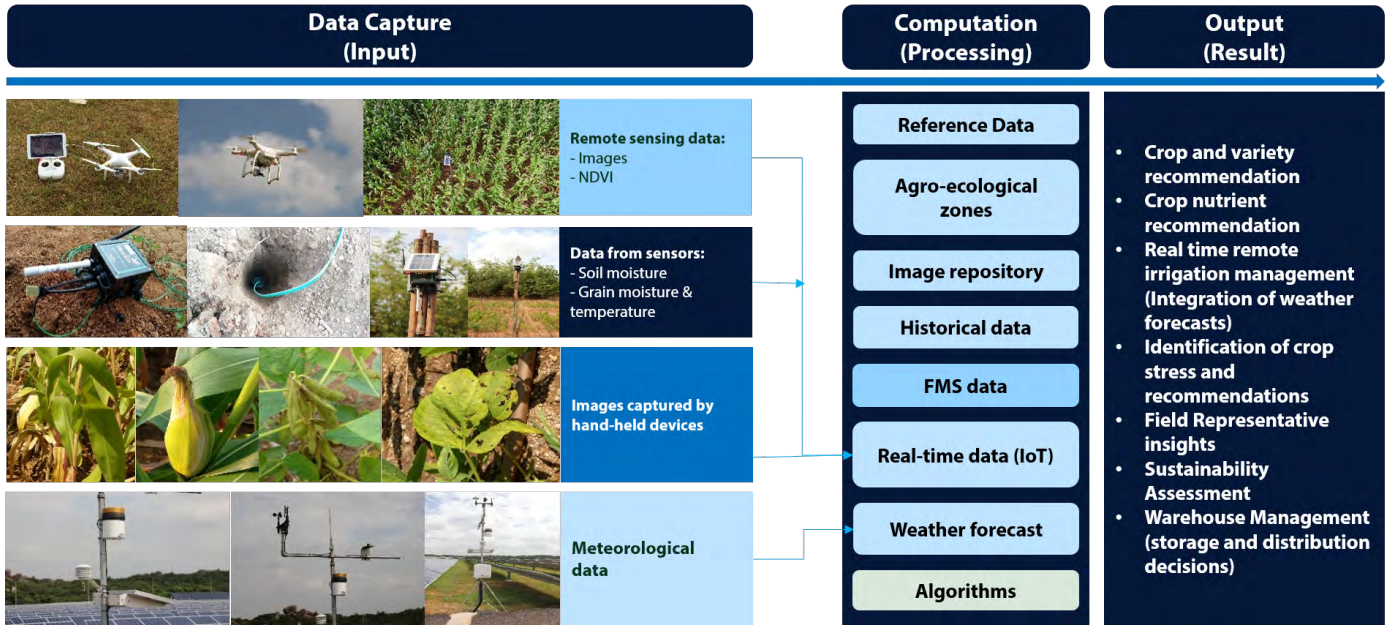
Data Capture
(Input)

Computation
(Processing)

Output
(Result)

Remote sensing data:
- Images
- NDVI

Data from sensors:
- Soil moisture
- Grain moisture & temperature

Images captured by hand-held devices

Meteorological data

Reference Data

Agro-ecological zones

Image repository

Historical data

FMS data

Real-time data (IoT)

Weather forecast

Algorithms

- Crop and variety recommendation
- Crop nutrient recommendation
- Real time remote irrigation management (Integration of weather forecasts)
- Identification of crop stress and recommendations
- Field Representative insights
- Sustainability Assessment
- Warehouse Management (storage and distribution decisions)